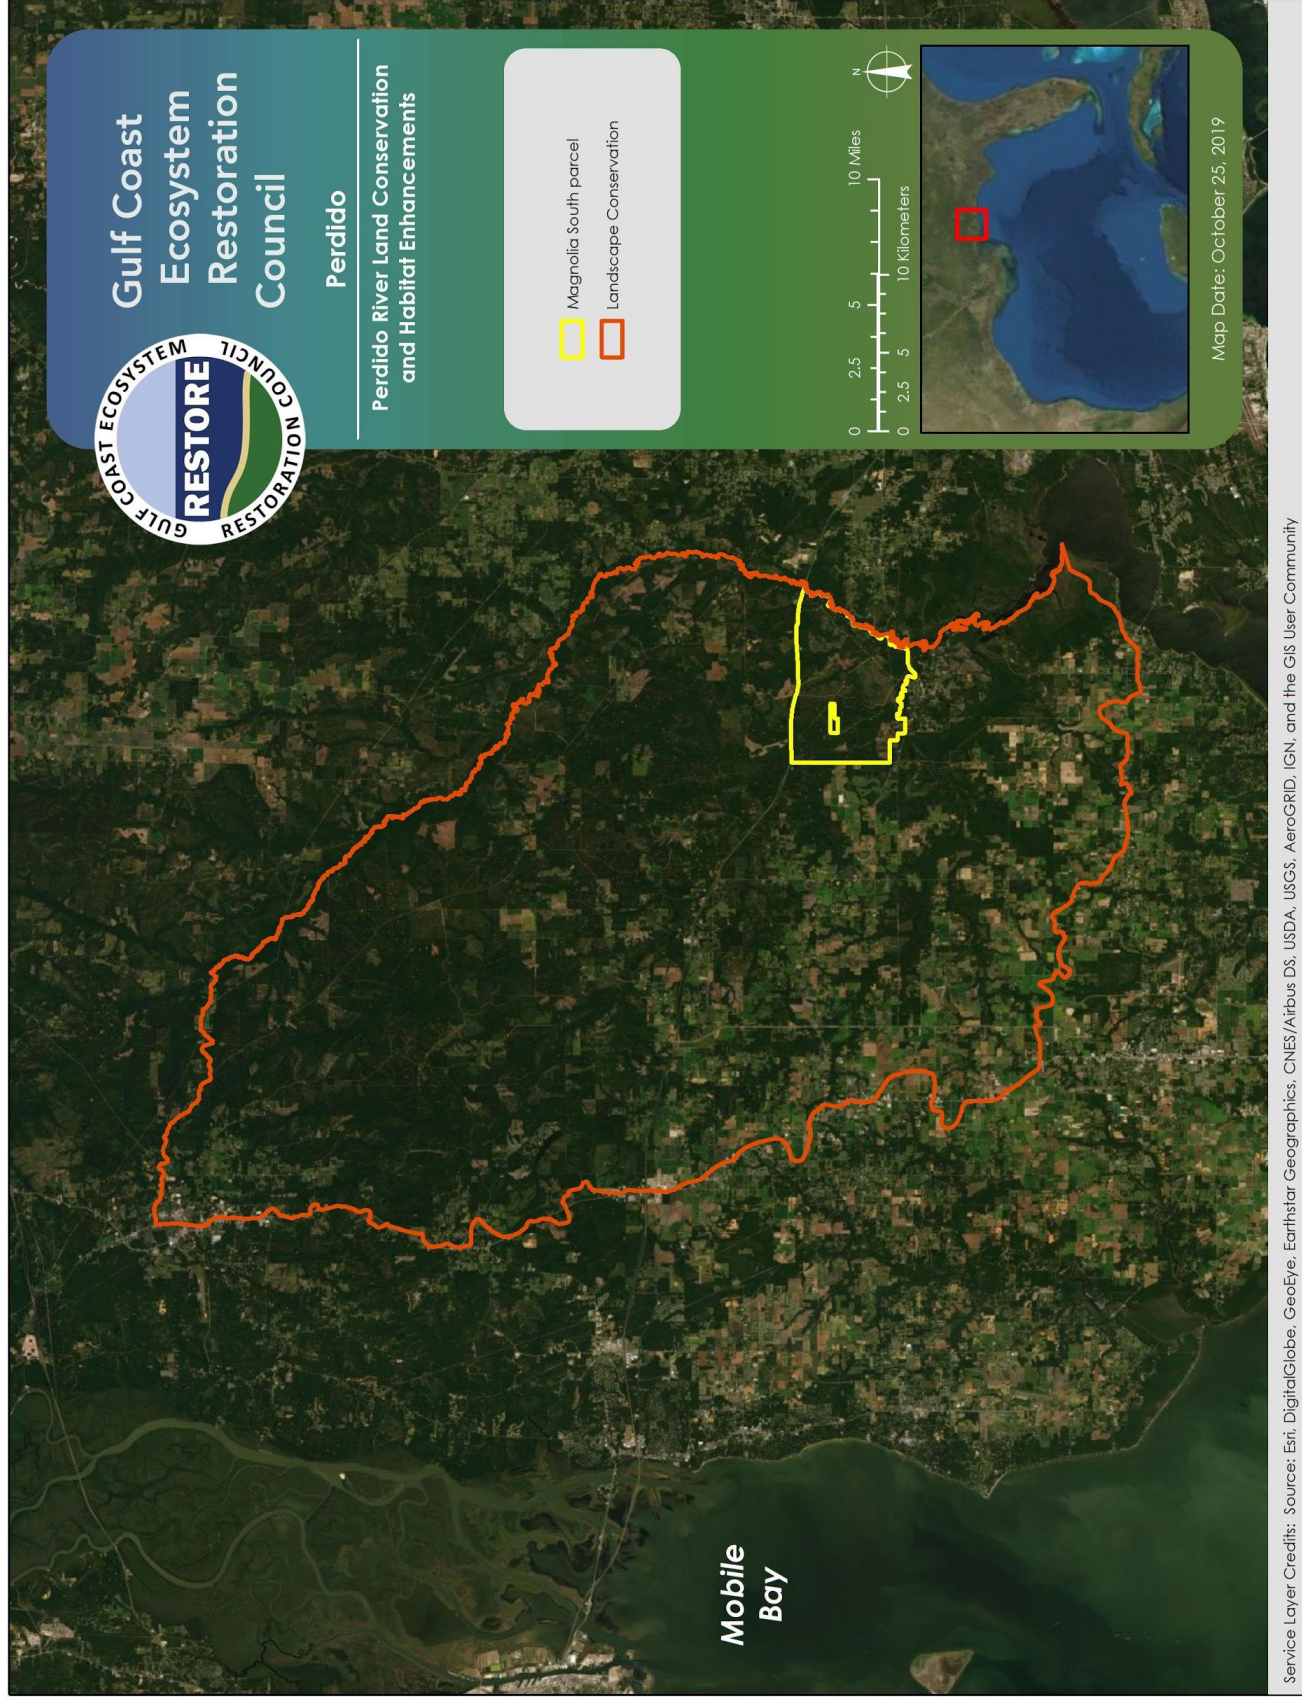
Gulf Coast Ecosystem Restoration Council

Perdido

Perdido River Land Conservation and Habitat Enhancements

GULF COAST ECOSYSTEM RESTORE RESTORATION COUNCIL

Magnolia South parcel
Landscape Conservation

0 2.5 5 10 Miles
0 2.5 5 10 Kilometers

N

Map Date: October 25, 2019

Mobile Bay

Service Layer Credits: Source: Esri, DigitalGlobe, GeoEye, Earthstar Geographics, CNES/Airbus DS, USDA, USGS, AeroGRID, IGN, and the GIS User Community